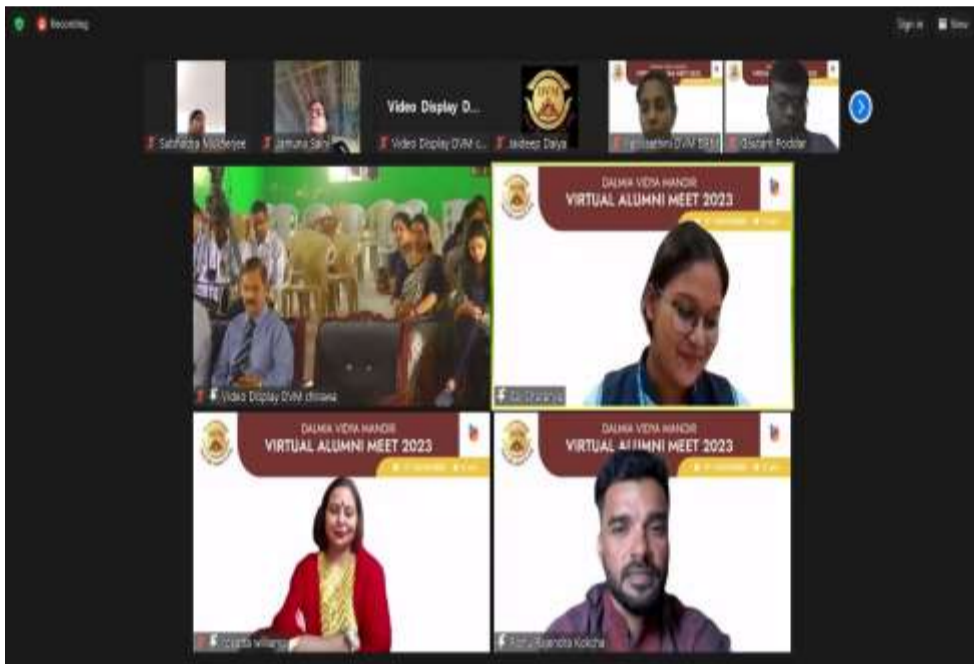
Recording

Sign in

View

Satabdia Mukherjee

Jamuna Saini

Video Display D...

Video Display DVM c...

Jaideep Daiya

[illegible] DVM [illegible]

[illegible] Poddar

Video Display DVM chirawa

DALMIA VIDYA MANDIR
VIRTUAL ALUMNI MEET 2023

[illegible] Dhariya

DALMIA VIDYA MANDIR
VIRTUAL ALUMNI MEET 2023

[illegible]

DALMIA VIDYA MANDIR
VIRTUAL ALUMNI MEET 2023

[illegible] Rajendra Kolcha